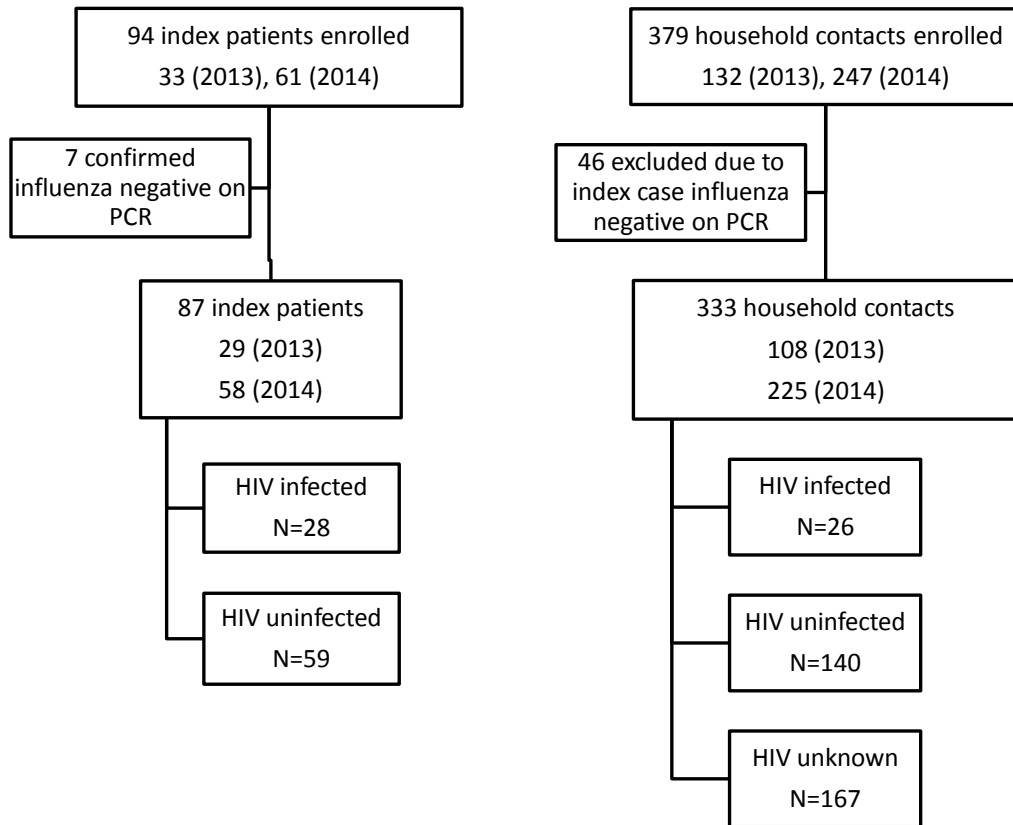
94 index patients enrolled
33 (2013), 61 (2014)

7 confirmed influenza negative on PCR

87 index patients
29 (2013)
58 (2014)

HIV infected
N=28

HIV uninfected
N=59

379 household contacts enrolled
132 (2013), 247 (2014)

46 excluded due to index case influenza negative on PCR

333 household contacts
108 (2013)
225 (2014)

HIV infected
N=26

HIV uninfected
N=140

HIV unknown
N=167